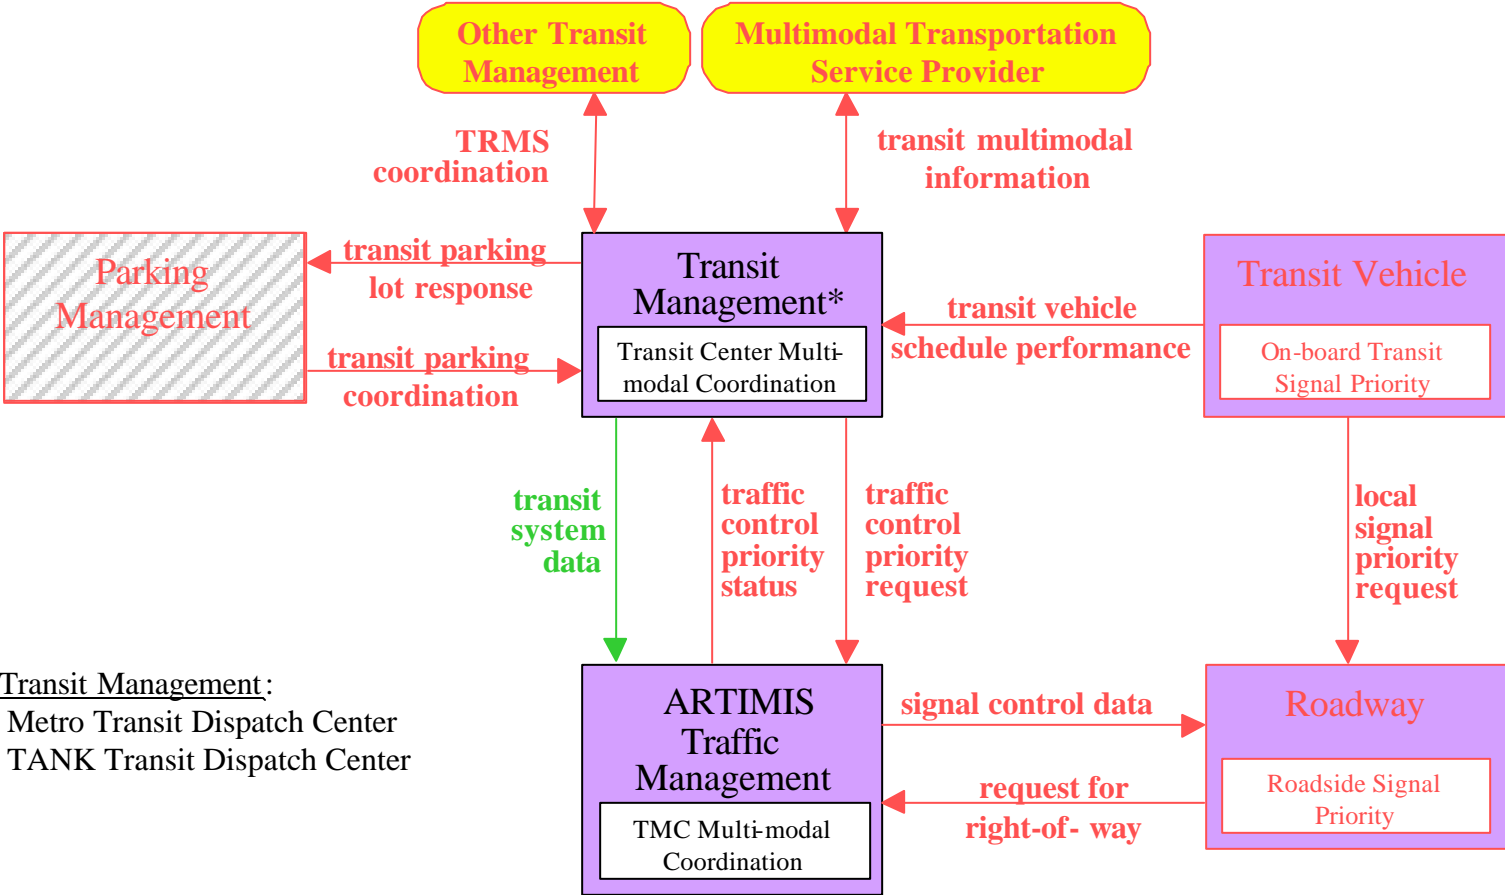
Other Transit Management

Multimodal Transportation Service Provider

TRMS coordination

transit multimodal information

Parking Management

transit parking lot response

transit parking coordination

Transit Management*

Transit Center Multi-modal Coordination

transit vehicle schedule performance

Transit Vehicle

On-board Transit Signal Priority

transit system data

traffic control priority status

traffic control priority request

local signal priority request

Transit Management:
Metro Transit Dispatch Center
TANK Transit Dispatch Center

ARTIMIS Traffic Management

TMC Multi-modal Coordination

signal control data

request for right-of- way

Roadway

Roadside Signal Priority